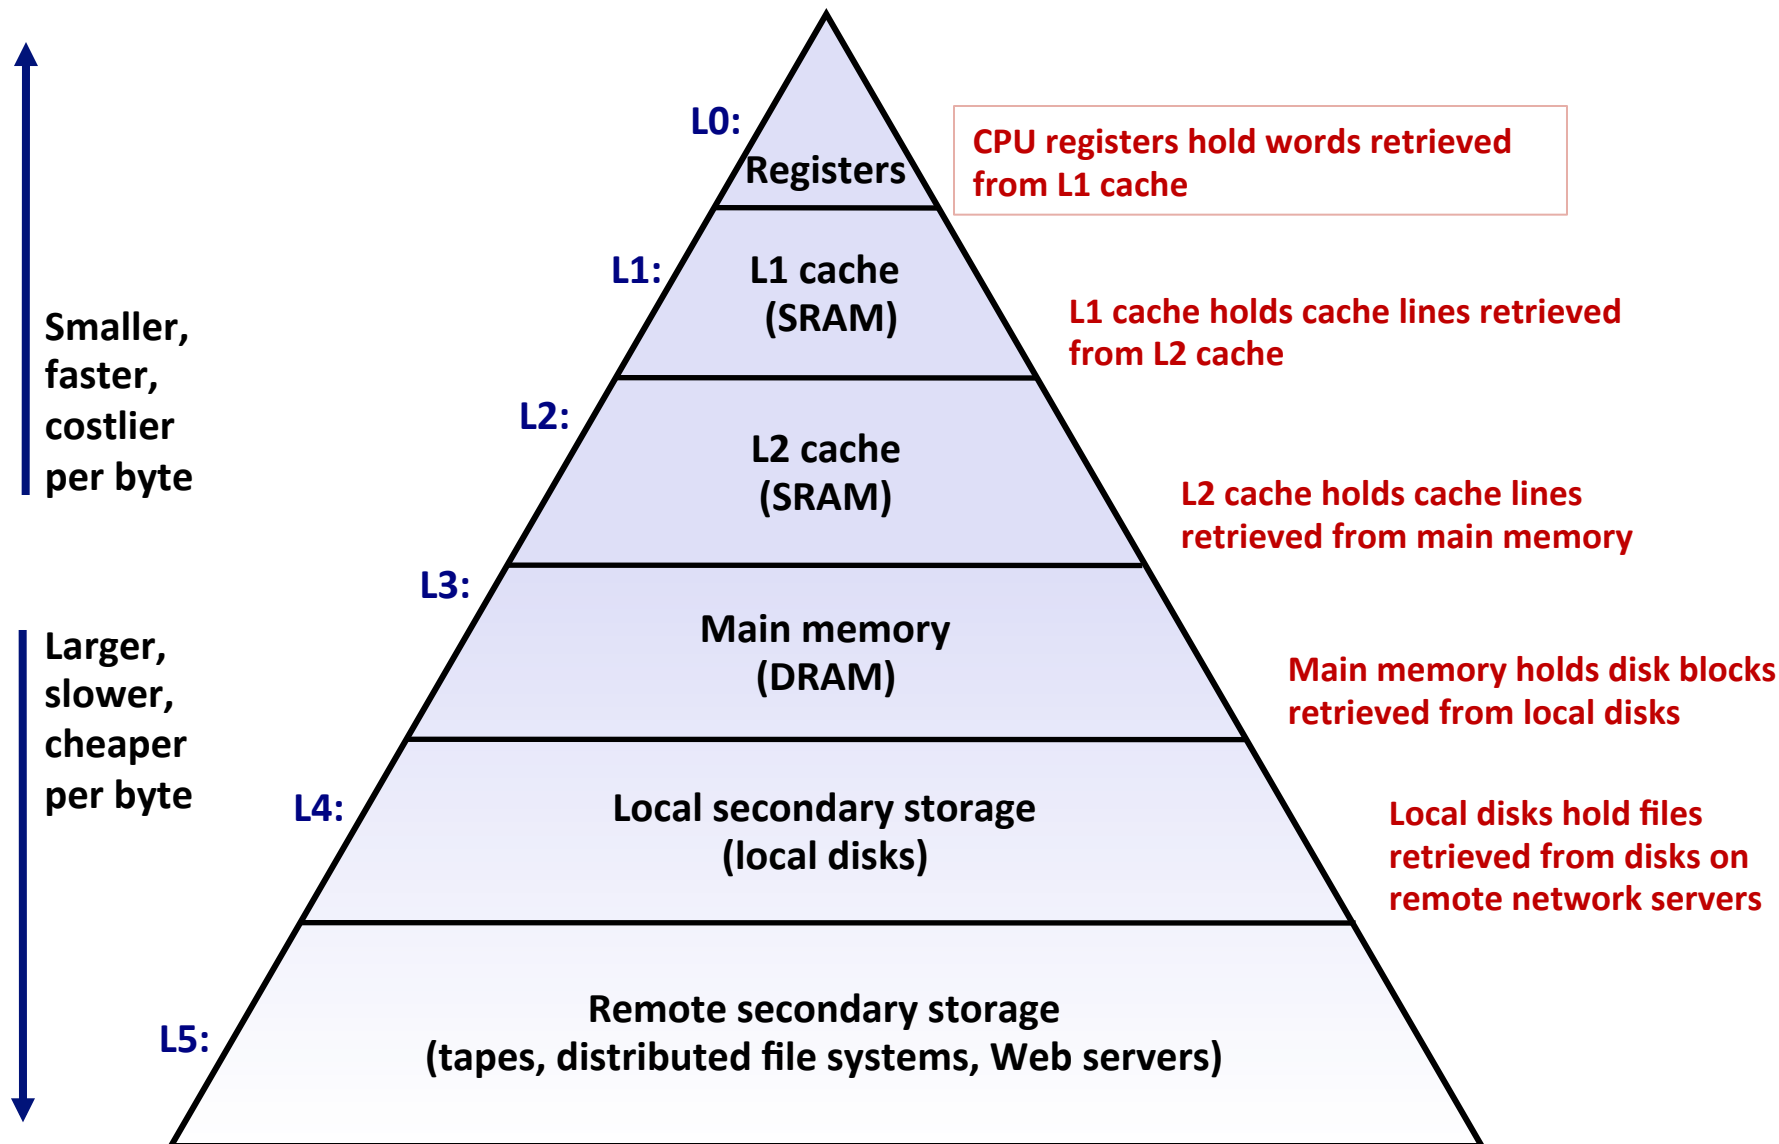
Smaller, faster, costlier per byte

Larger, slower, cheaper per byte

L0:
Registers

CPU registers hold words retrieved from L1 cache

L1:
L1 cache (SRAM)

L1 cache holds cache lines retrieved from L2 cache

L2:
L2 cache (SRAM)

L2 cache holds cache lines retrieved from main memory

L3:
Main memory (DRAM)

Main memory holds disk blocks retrieved from local disks

L4:
Local secondary storage (local disks)

Local disks hold files retrieved from disks on remote network servers

L5:
Remote secondary storage (tapes, distributed file systems, Web servers)